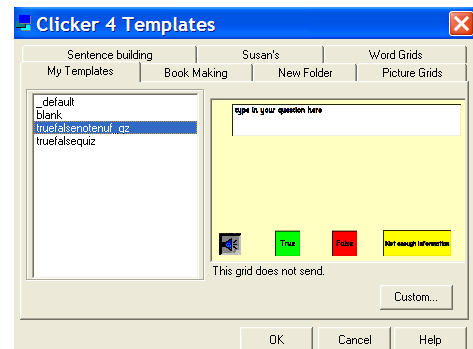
Clicker 4 Templates

Sentence building
Susan's
Word Grids
My Templates
Book Making
New Folder
Picture Grids

_default
blank
truefalsenotenuf_qz
truefalsequiz

type in your question here

True
False
Not enough information

This grid does not send.

Custom...

OK
Cancel
Help